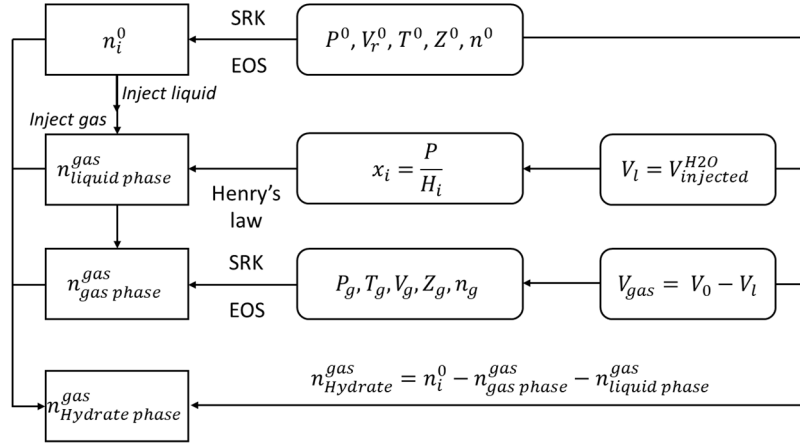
$n_i^0$

SRK

EOS

$P^0, V_r^0, T^0, Z^0, n^0$

Inject liquid

Inject gas

$n_{liquid\,phase}^{gas}$

$x_i = \frac{P}{H_i}$

$V_l = V_{injected}^{H2O}$

Henry's law

$n_{gas\,phase}^{gas}$

SRK

EOS

$P_g, T_g, V_g, Z_g, n_g$

$V_{gas} = V_0 - V_l$

$n_{Hydrate}^{gas} = n_i^0 - n_{gas\,phase}^{gas} - n_{liquid\,phase}^{gas}$

$n_{Hydrate\,phase}^{gas}$